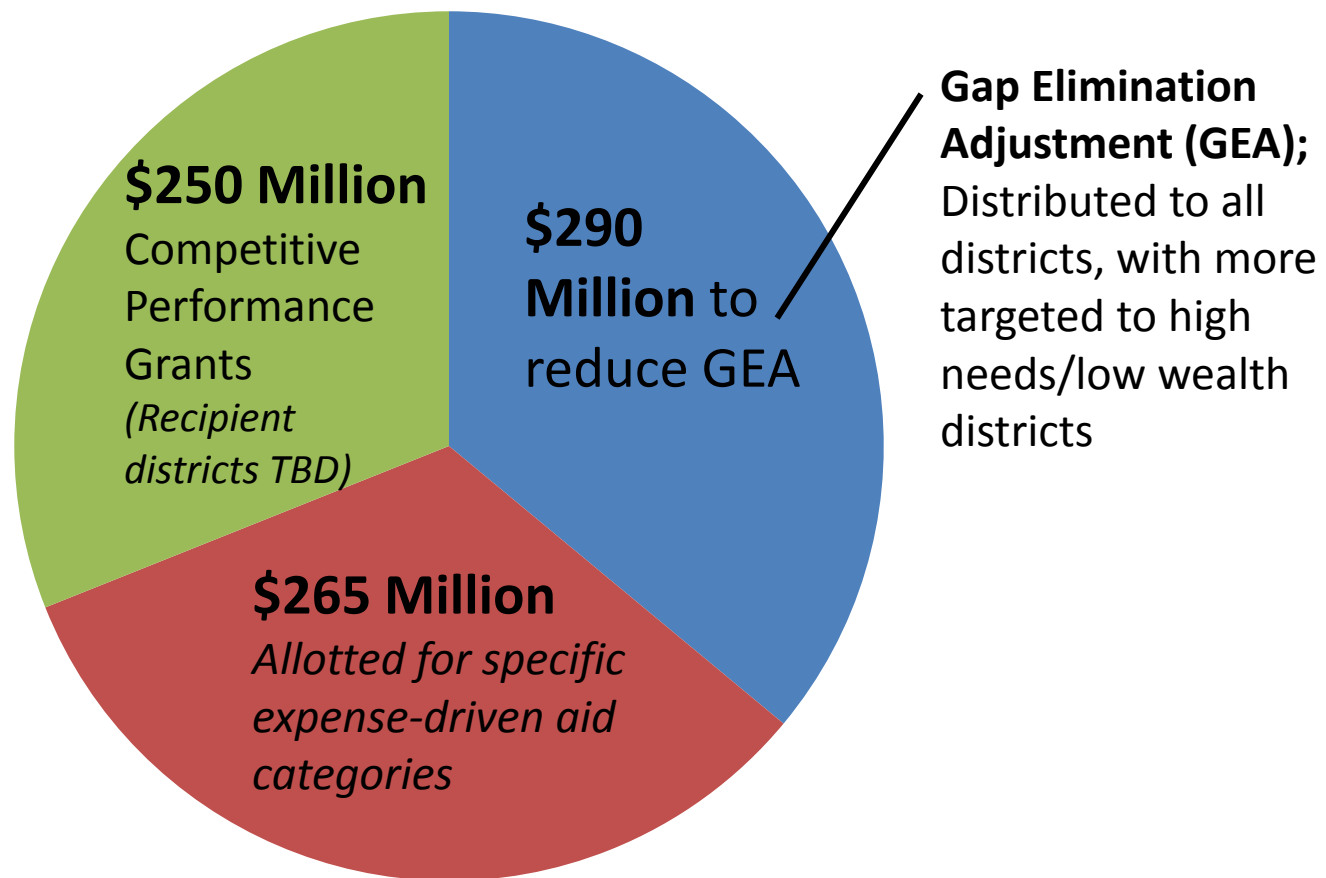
$250 Million
Competitive Performance Grants
(Recipient districts TBD)

$290 Million to reduce GEA

Gap Elimination Adjustment (GEA);
Distributed to all districts, with more targeted to high needs/low wealth districts

$265 Million
Allotted for specific expense-driven aid categories